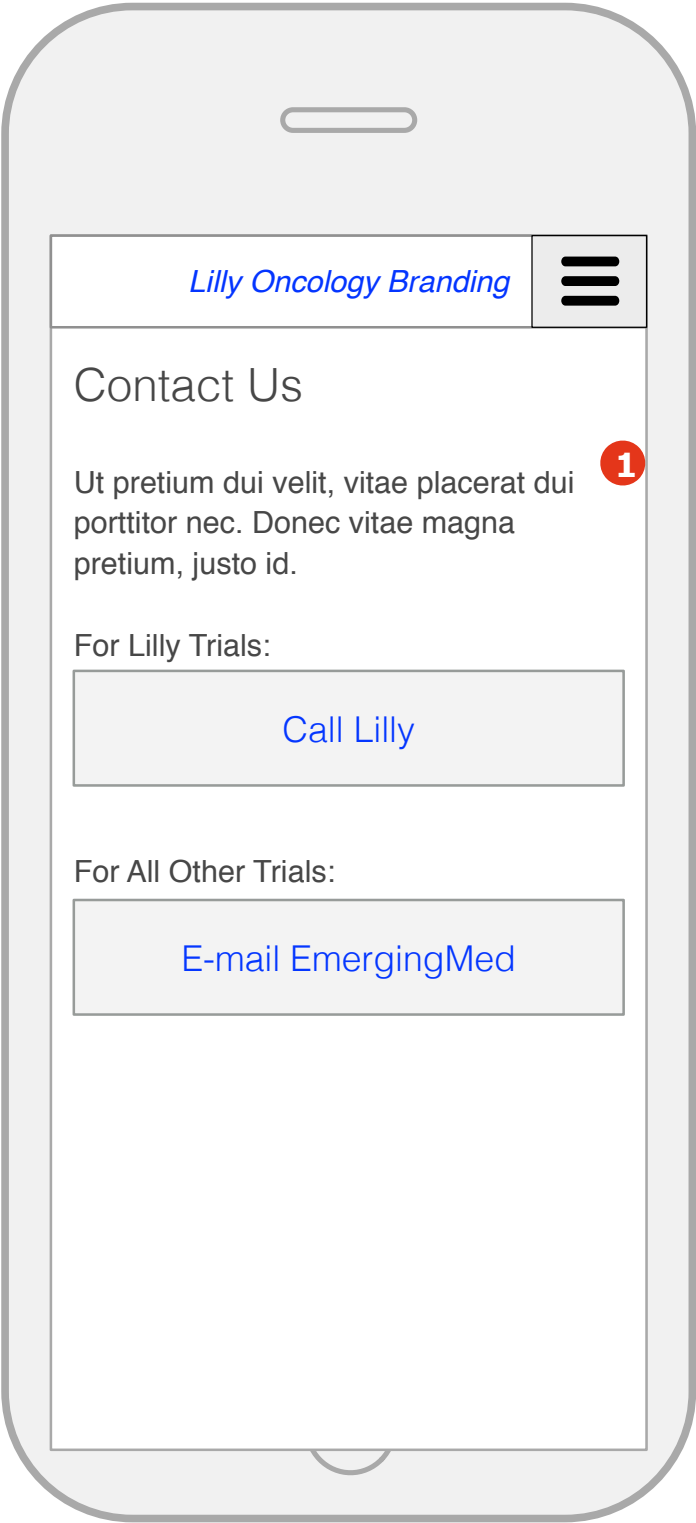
Lilly Oncology Branding

Contact Us

1

Ut pretium dui velit, vitae placerat dui porttitor nec. Donec vitae magna pretium, justo id.

For Lilly Trials:

Call Lilly

For All Other Trials:

E-mail EmergingMed